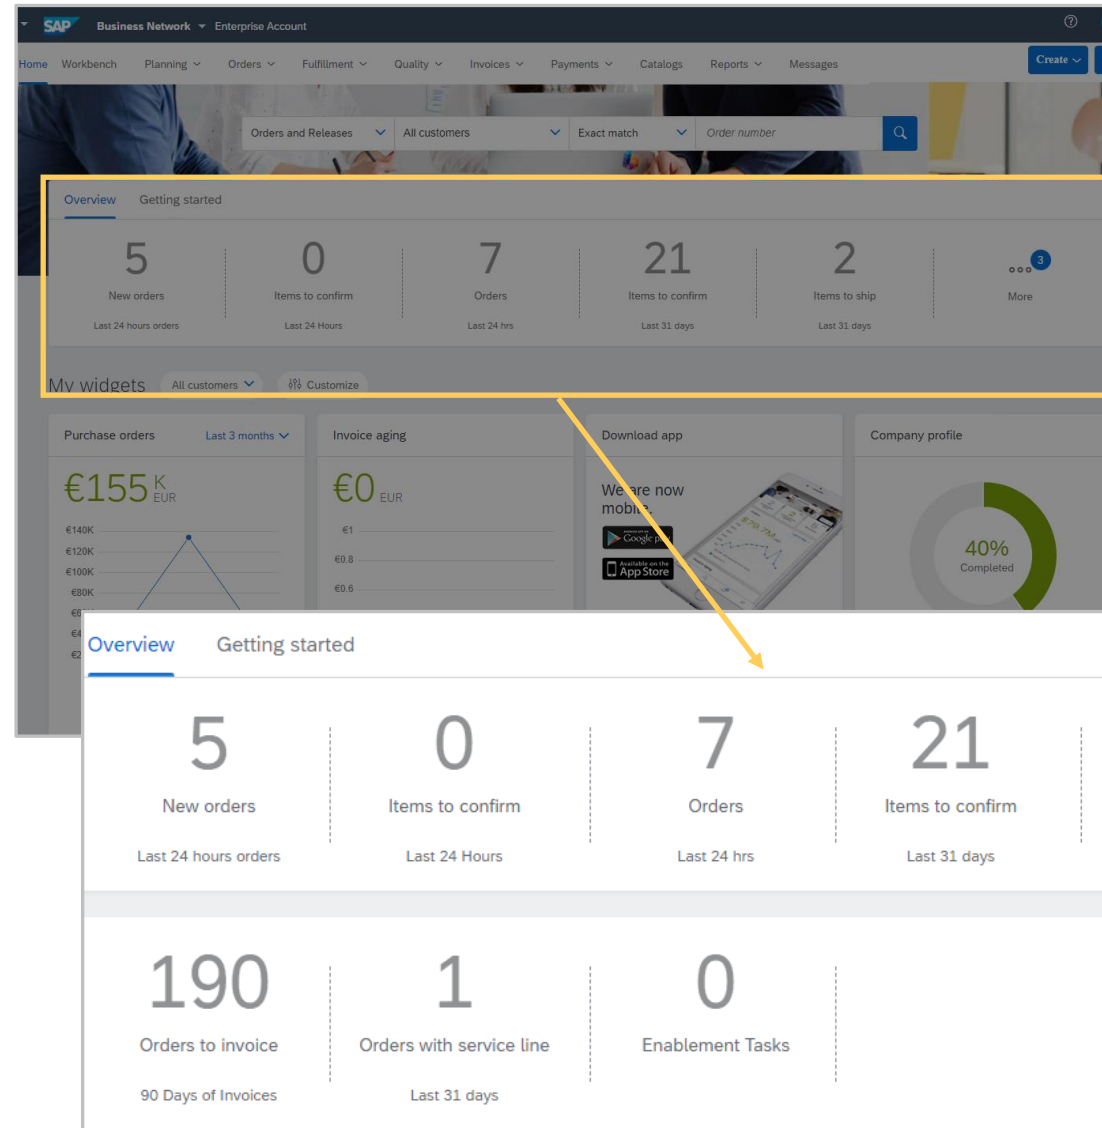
SAP Business Network Enterprise Account

Home Workbench Planning Orders Fulfillment Quality Invoices Payments Catalogs Reports Messages Create

Orders and Releases All customers Exact match Order number

Overview Getting started

5 New orders Last 24 hours orders
0 Items to confirm Last 24 Hours
7 Orders Last 24 hrs
21 Items to confirm Last 31 days
2 Items to ship Last 31 days
3 More

My widgets All customers Customize

Purchase orders Last 3 months
€155 K EUR
€140K
€120K
€100K
€80K

Invoice aging
€0 EUR
€1
€0.8
€0.6

Download app
We are now mobile
Google play
Available on the App Store

Company profile
40% Completed

Overview Getting started

5 New orders Last 24 hours orders
0 Items to confirm Last 24 Hours
7 Orders Last 24 hrs
21 Items to confirm Last 31 days

190 Orders to invoice 90 Days of Invoices
1 Orders with service line Last 31 days
0 Enablement Tasks